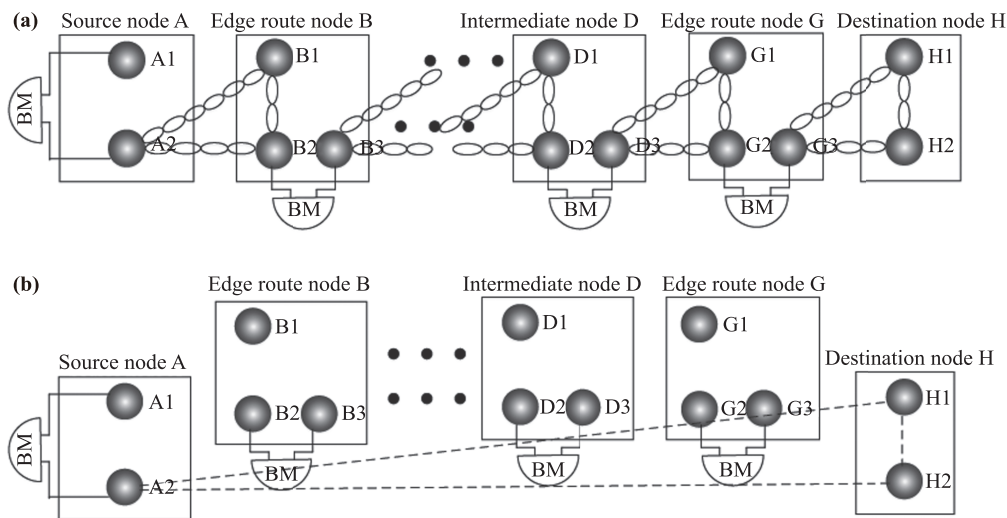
(a) Source node A
Edge route node B
Intermediate node D
Edge route node G
Destination node H

BM
A1
A2
B1
B2
B3
BM
D1
D2
D3
BM
G1
G2
G3
BM
H1
H2

(b) Edge route node B
Intermediate node D
Edge route node G
Source node A
Destination node H

B1
B2
B3
BM
D1
D2
D3
BM
G1
G2
G3
BM
BM
A1
A2
H1
H2